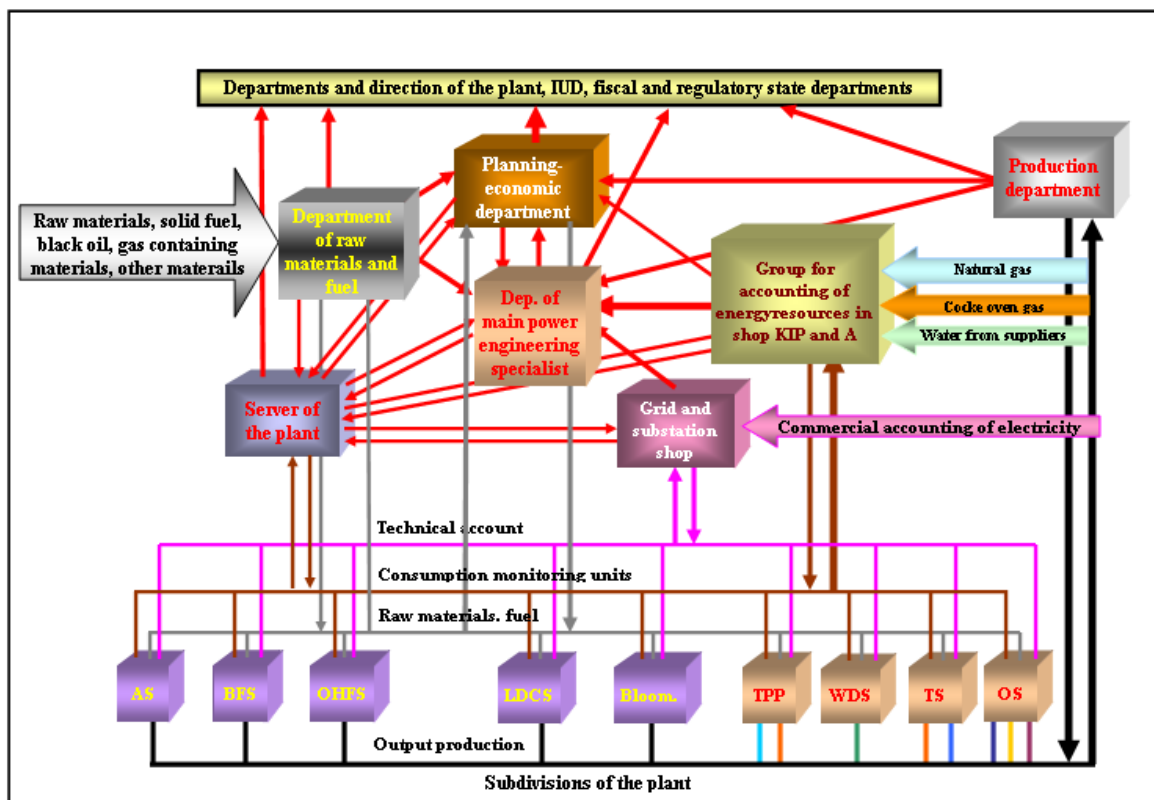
Departments and direction of the plant, IUD, fiscal and regulatory state departments

Planning-economic department

Production department

Raw materials, solid fuel, black oil, gas containing materials, other materails

Department of raw materials and fuel

Dep. of main power engineering specialist

Group for accounting of energyresources in shop KIP and A

Natural gas

Cocke oven gas

Water from suppliers

Server of the plant

Grid and substation shop

Commercial accounting of electricity

Technical account

Consumption monitoring units

Raw materials. fuel

AS

BFS

OHFS

LDCS

Bloom.

TPP

WDS

TS

OS

Output production

Subdivisions of the plant